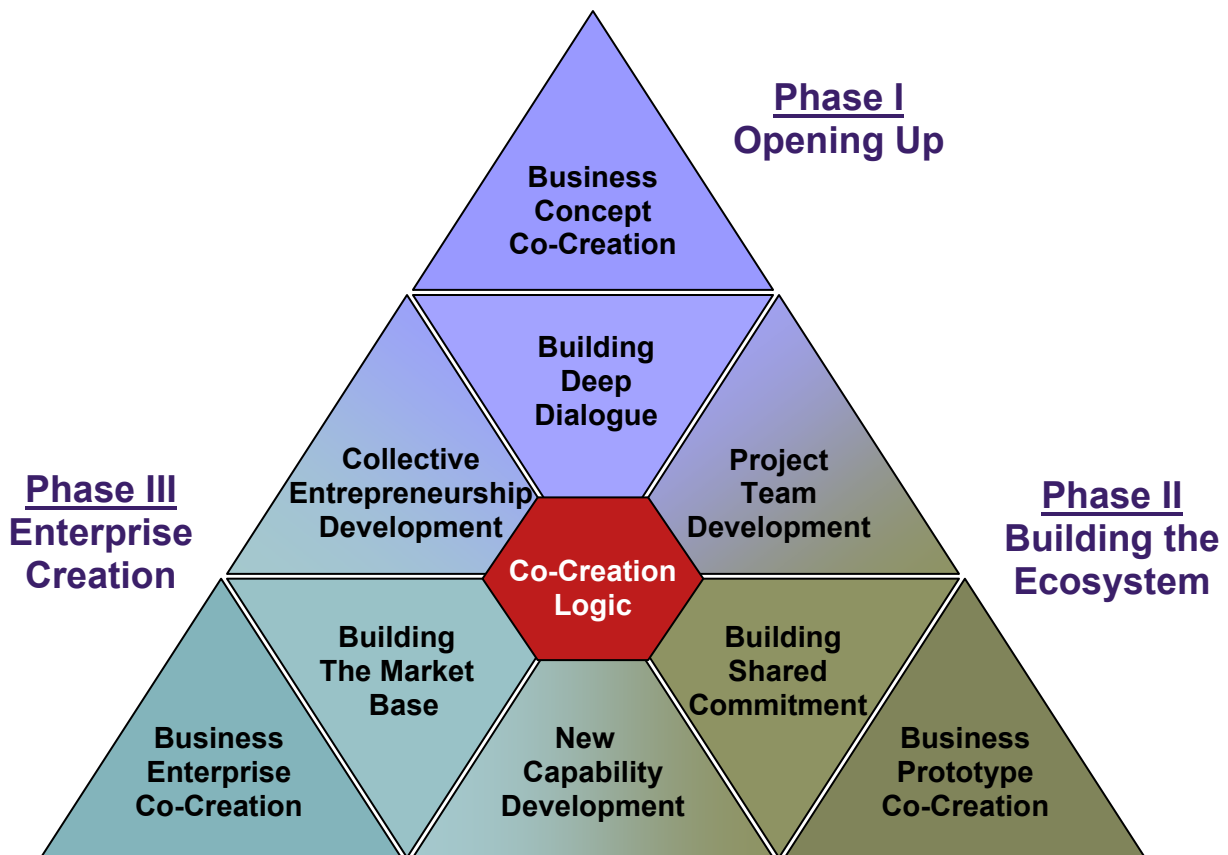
Phase I
Opening Up

Business Concept Co-Creation

Building Deep Dialogue

Phase III
Enterprise Creation

Collective Entrepreneurship Development

Project Team Development

Phase II
Building the Ecosystem

Co-Creation Logic

Building The Market Base

Building Shared Commitment

Business Enterprise Co-Creation

New Capability Development

Business Prototype Co-Creation